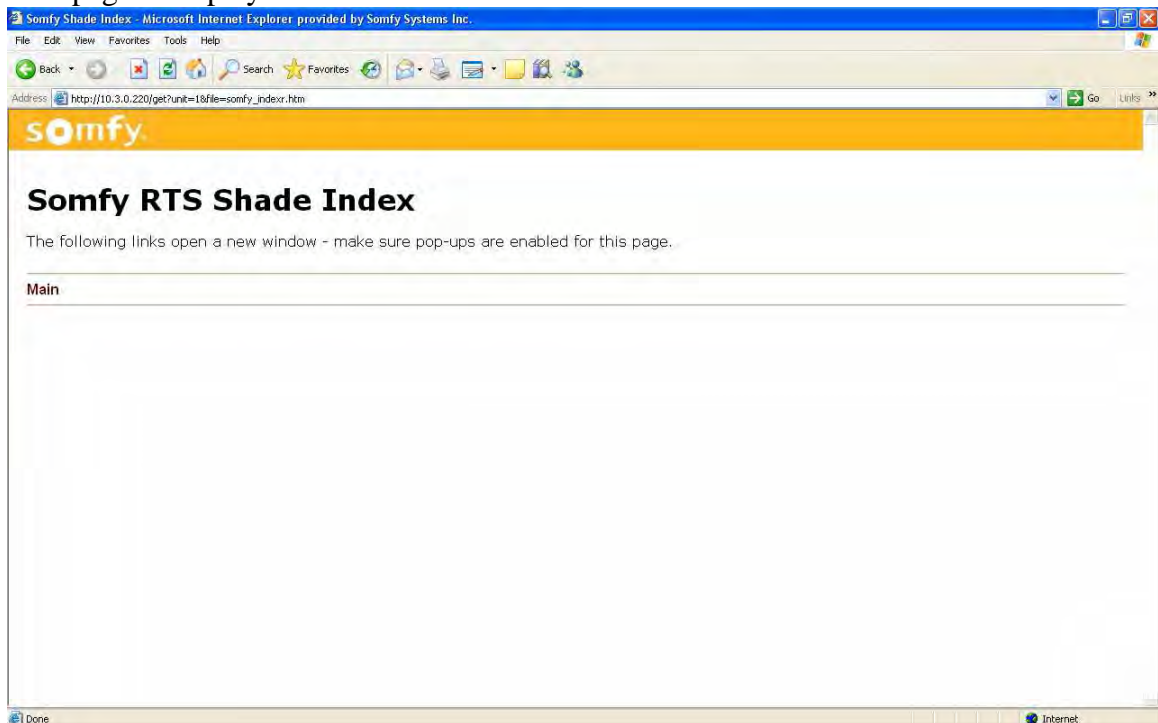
Somfy Shade Index - Microsoft Internet Explorer provided by Somfy Systems Inc.

File Edit View Favorites Tools Help

Back Search Favorites

Address http://10.3.0.220/get?unit=1&file=somfy_indexr.htm

Go Links »

somfy.

Somfy RTS Shade Index

The following links open a new window - make sure pop-ups are enabled for this page.

Main

Done

Internet